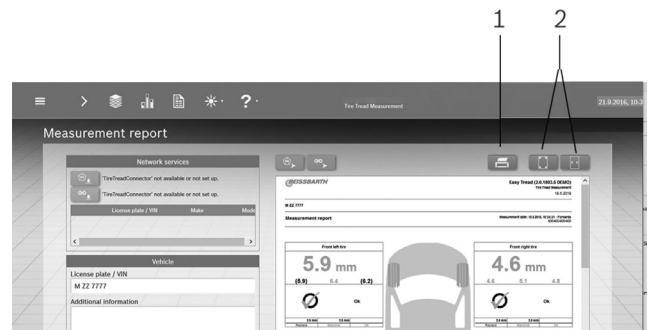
1 2

Tire Tread Measurement

21.9.2016, 10:3

Measurement report

Network services

"TireTreadConnector" not available or not set up.

"TireTreadConnector" not available or not set up.

| License plate / VIN | Make | Mode |
|---|---|---|

Vehicle

License plate / VIN

M ZZ 7777

Additional information

BEISSBARTH

Easy Tread (2.0.1003.5 DEMO)

Tire Tread Measurement

M ZZ 7777

Measurement report

Front left tire

5.9 mm

(5.9) 6.4 (6.2)

Ok

Front right tire

4.6 mm

4.6 5.1 4.8

Ok